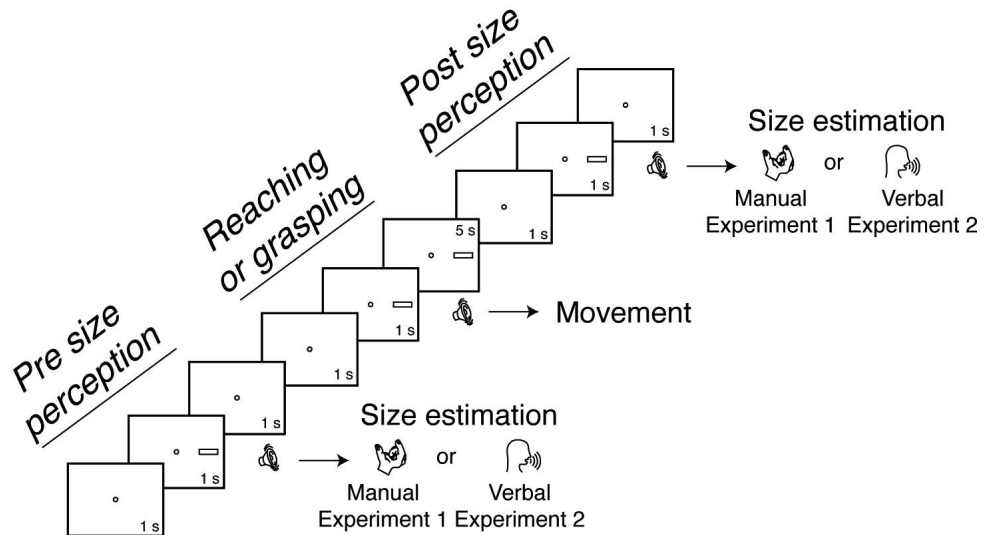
Post size perception

1 s

1 s

Size estimation

Manual
Experiment 1

or

Verbal
Experiment 2

Reaching or grasping

1 s

5 s

1 s

Movement

Pre size perception

1 s

1 s

1 s

Size estimation

Manual
Experiment 1

or

Verbal
Experiment 2

1 s